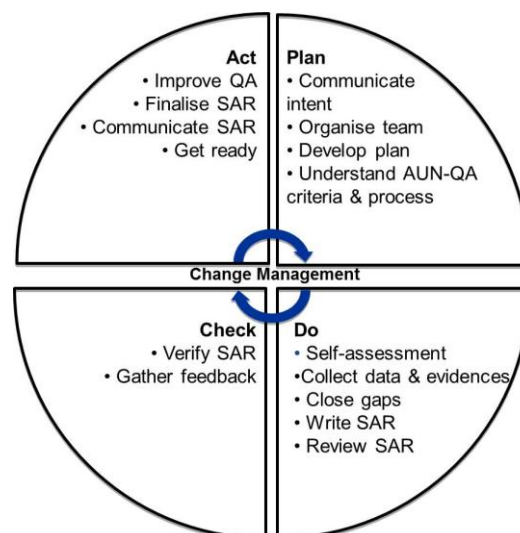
Act
• Improve QA
• Finalise SAR
• Communicate SAR
• Get ready

Plan
• Communicate intent
• Organise team
• Develop plan
• Understand AUN-QA criteria & process

Change Management

Check
• Verify SAR
• Gather feedback

Do
• Self-assessment
•Collect data & evidences
• Close gaps
• Write SAR
• Review SAR